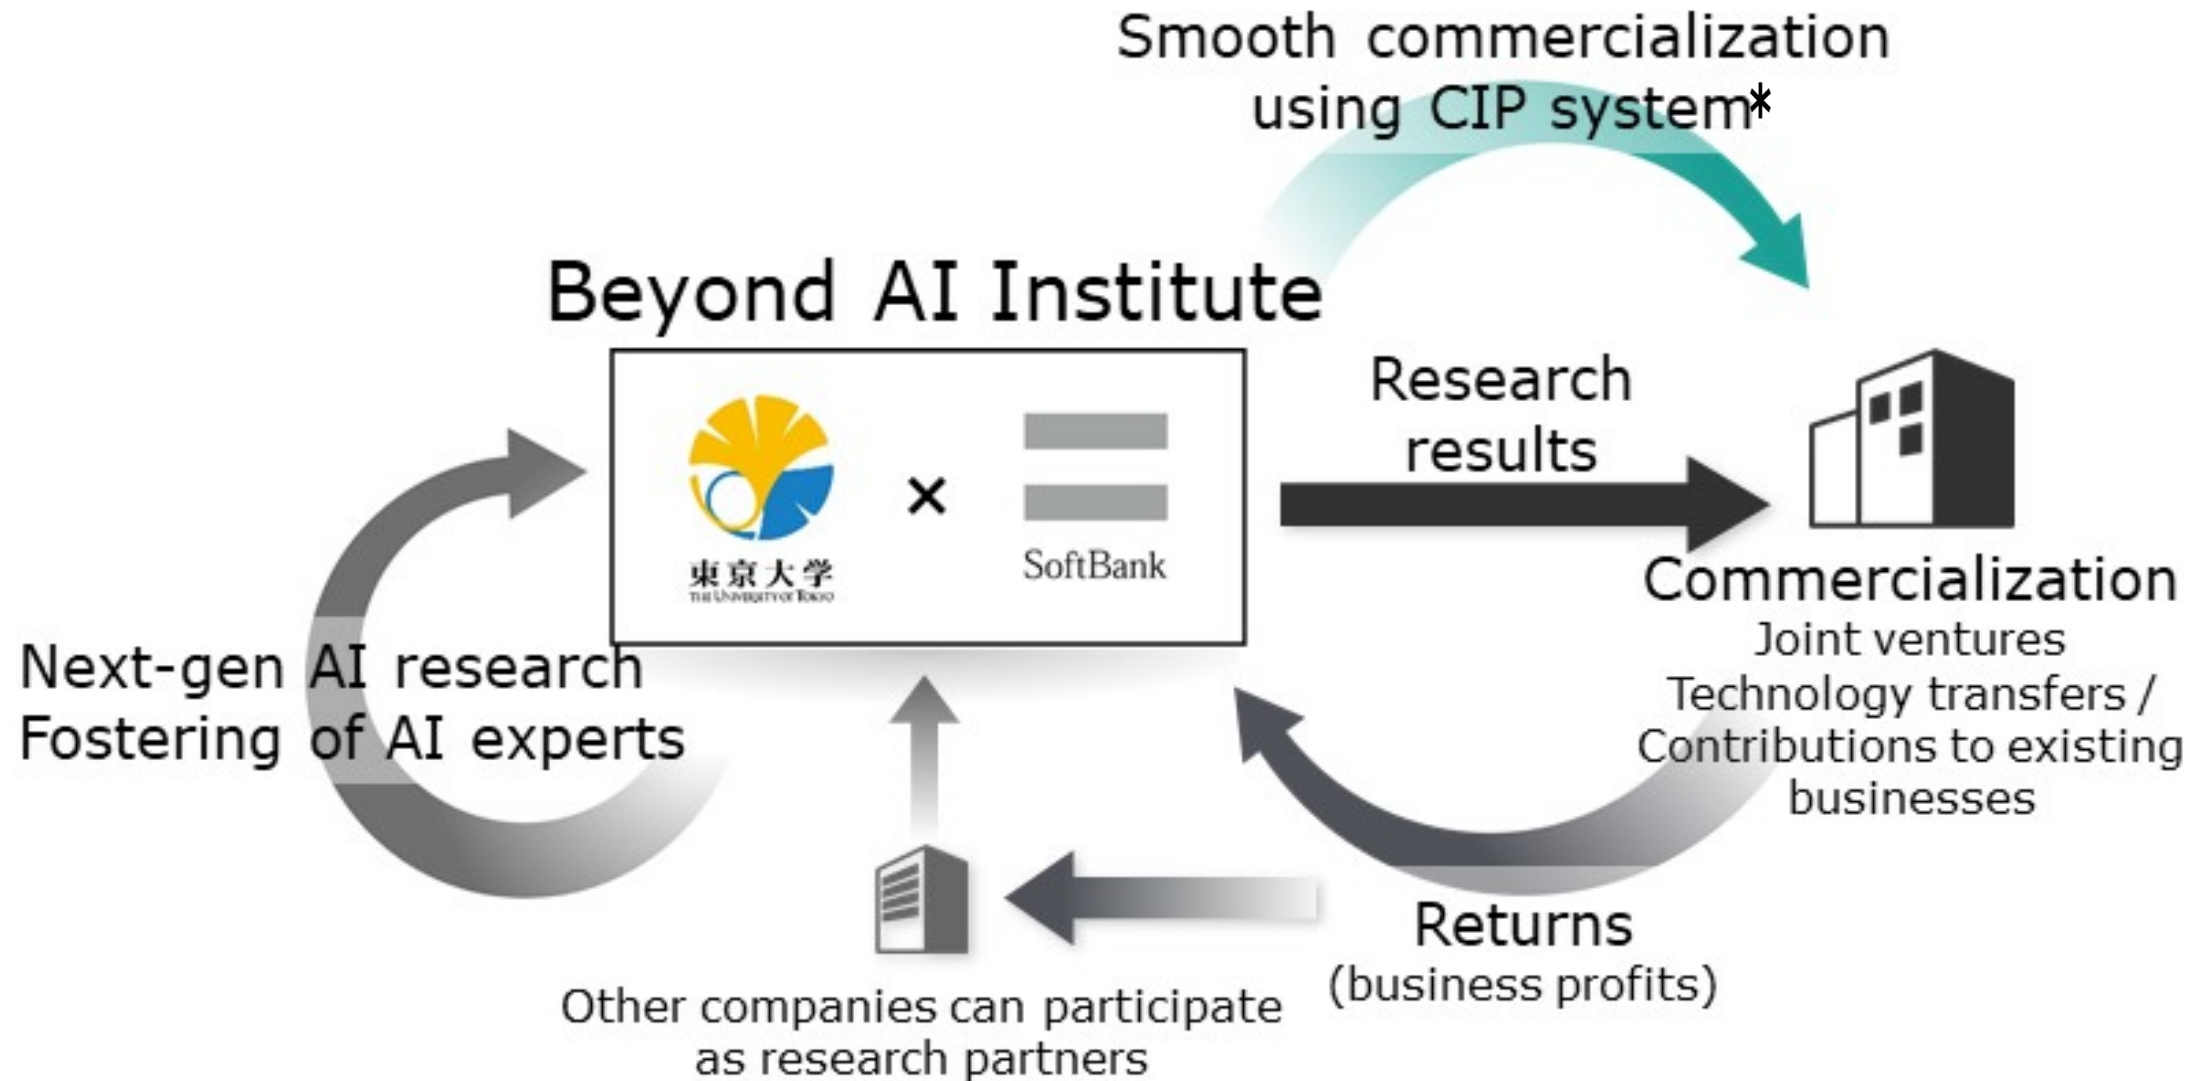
Smooth commercialization using CIP system*

Beyond AI Institute

東京大学
THE UNIVERSITY OF TOKYO

×

SoftBank

Research results

Commercialization
Joint ventures
Technology transfers /
Contributions to existing businesses

Next-gen AI research
Fostering of AI experts

Returns
(business profits)

Other companies can participate as research partners